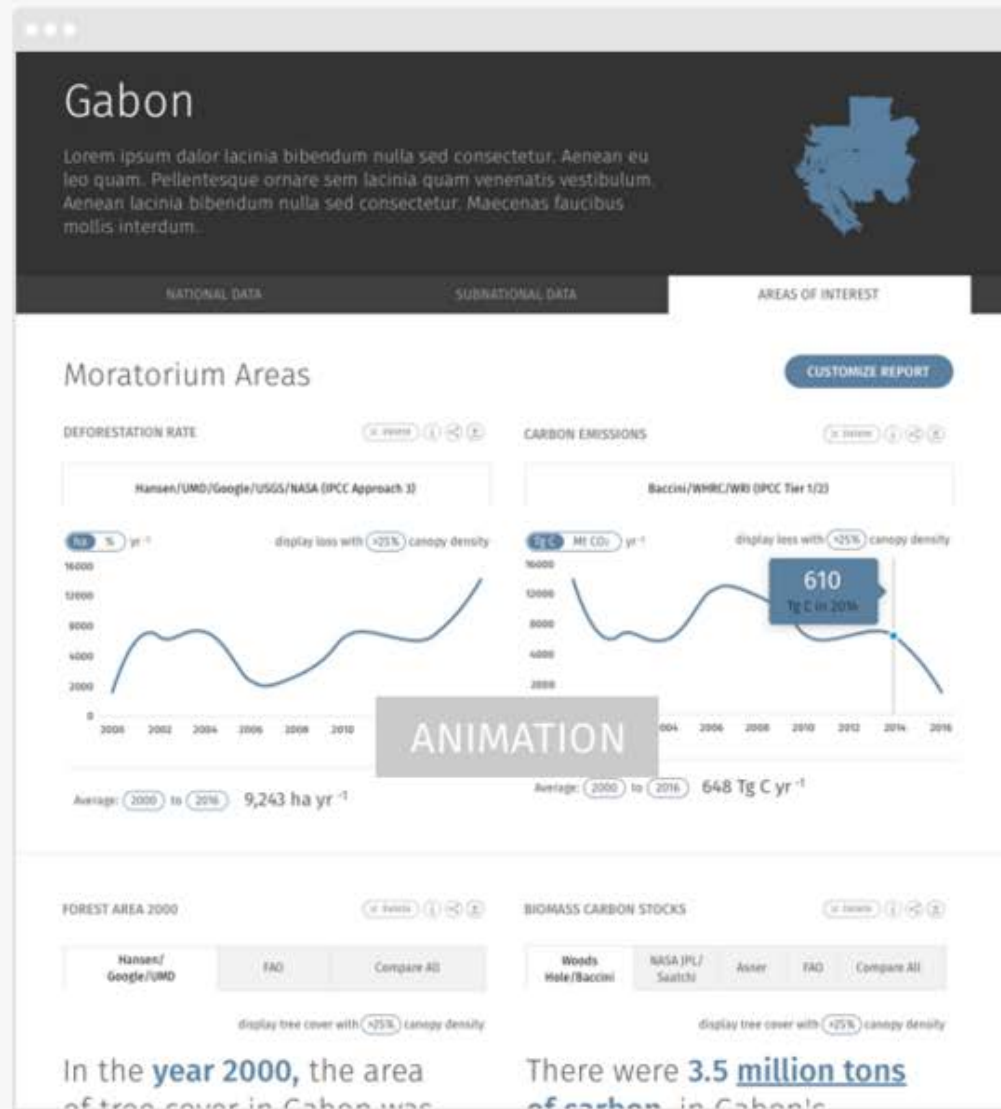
Gabon

Lorem ipsum dalor lacinia bibendum nulla sed consectetur. Aenean eu leo quam. Pellentesque ornare sem lacinia quam venenatis vestibulum. Aenean lacinia bibendum nulla sed consectetur. Maecenas faucibus mollis interdum.

NATIONAL DATA | SUBNATIONAL DATA | AREAS OF INTEREST

Moratorium Areas

CUSTOMIZE REPORT

DEFORESTATION RATE

Hansen/UMD/Google/USGS/NASA (IPCC Approach 3)

ha % yr $^{-1}$

display loss with >25% canopy density

16000
12000
8000
4000
2000
0

2000 2002 2004 2006 2008 2010

Average: 2000 to 2016 9,243 ha yr $^{-1}$

CARBON EMISSIONS

Baccini/WHRC/WRI (IPCC Tier 1/2)

Tg C Mt $CO_2$ yr $^{-1}$

display loss with >25% canopy density

16000
12000
8000
4000
2000

610
Tg C in 2014

2004 2006 2008 2010 2012 2014 2016

ANIMATION

Average: 2000 to 2016 648 Tg C yr $^{-1}$

FOREST AREA 2000

Hansen/Google/UMD | FAO | Compare All

display tree cover with >25% canopy density

In the year 2000, the area

BIOMASS CARBON STOCKS

Woods Hole/Baccini | NASA JPL/Saatchi | Asner | FAO | Compare All

display tree cover with >25% canopy density

There were 3.5 million tons